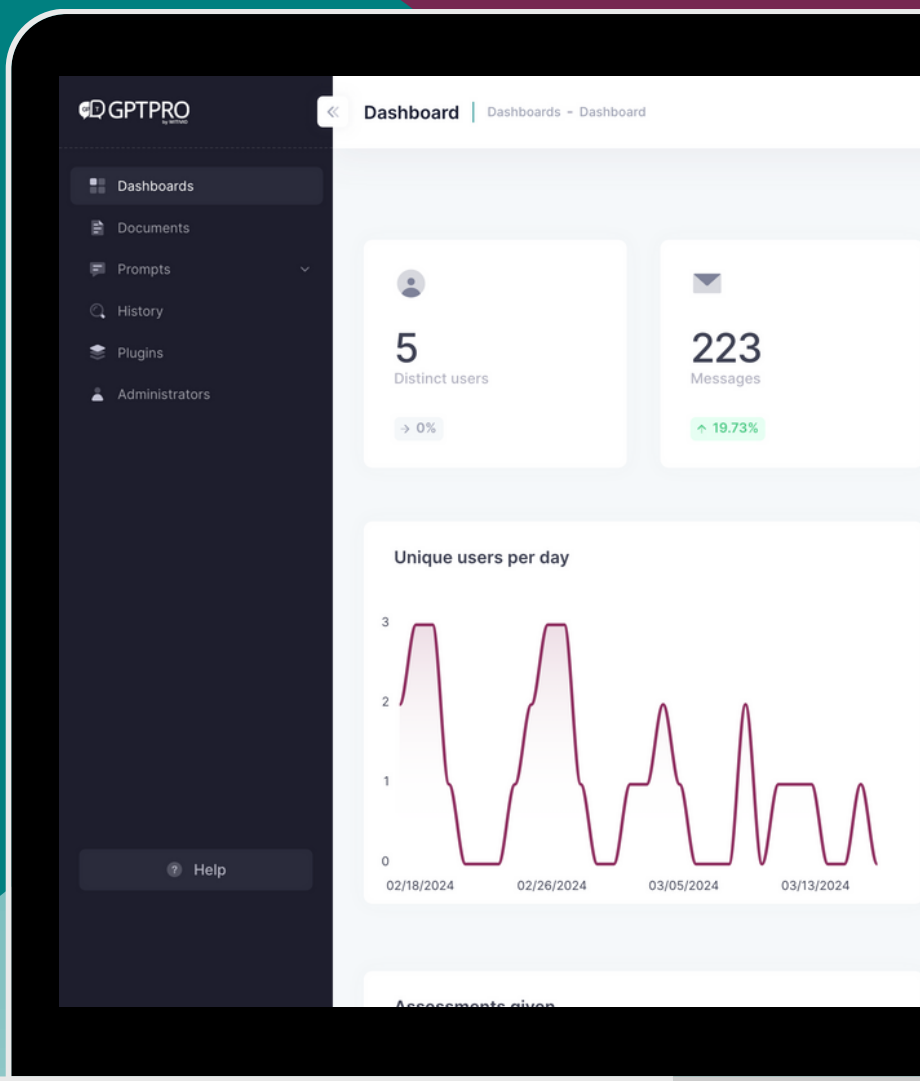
GPTPRO
by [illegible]

Dashboards
Documents
Prompts
History
Plugins
Administrators

Help

Dashboard | Dashboards - Dashboard

5
Distinct users
→ 0%

223
Messages
↑ 19.73%

Unique users per day

3
2
1
0
02/18/2024
02/26/2024
03/05/2024
03/13/2024

Assessments given